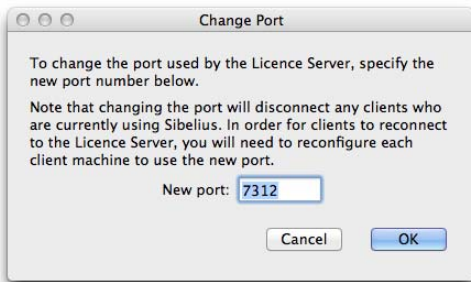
Change Port

To change the port used by the Licence Server, specify the new port number below.

Note that changing the port will disconnect any clients who are currently using Sibelius. In order for clients to reconnect to the Licence Server, you will need to reconfigure each client machine to use the new port.

New port: 7312

Cancel OK